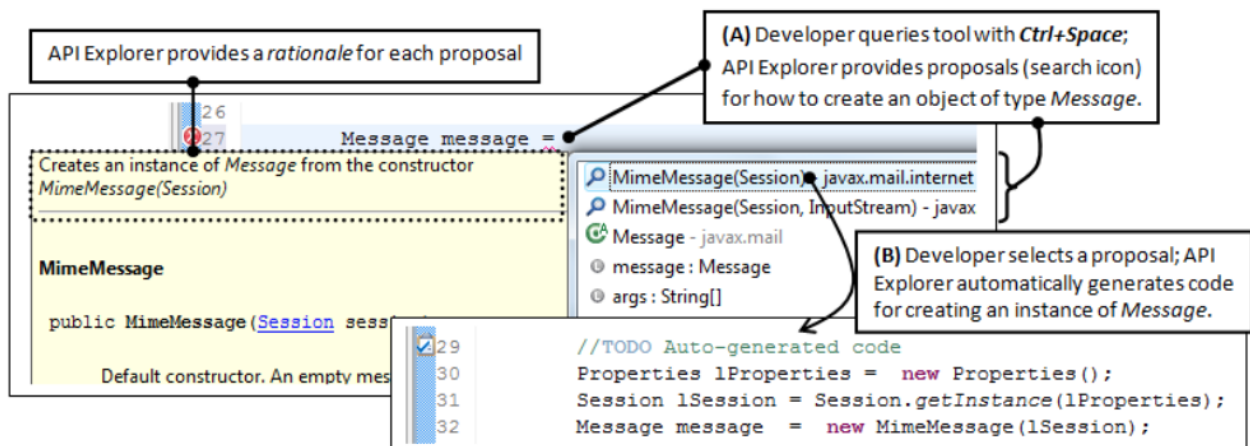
API Explorer provides a *rationale* for each proposal

**(A)** Developer queries tool with ***Ctrl+Space***; API Explorer provides proposals (search icon) for how to create an object of type *Message*.

26
27 Message message =

Creates an instance of *Message* from the constructor *MimeMessage(Session)*

**MimeMessage**

public **MimeMessage**(Session sess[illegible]

Default constructor. An empty mes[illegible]

MimeMessage(Session) - javax.mail.internet

MimeMessage(Session, InputStream) - javax

Message - javax.mail

message : Message

args : String[]

**(B)** Developer selects a proposal; API Explorer automatically generates code for creating an instance of *Message*.

29 //TODO Auto-generated code
30 Properties lProperties = new Properties();
31 Session lSession = Session.*getInstance*(lProperties);
32 Message message = new MimeMessage(lSession);